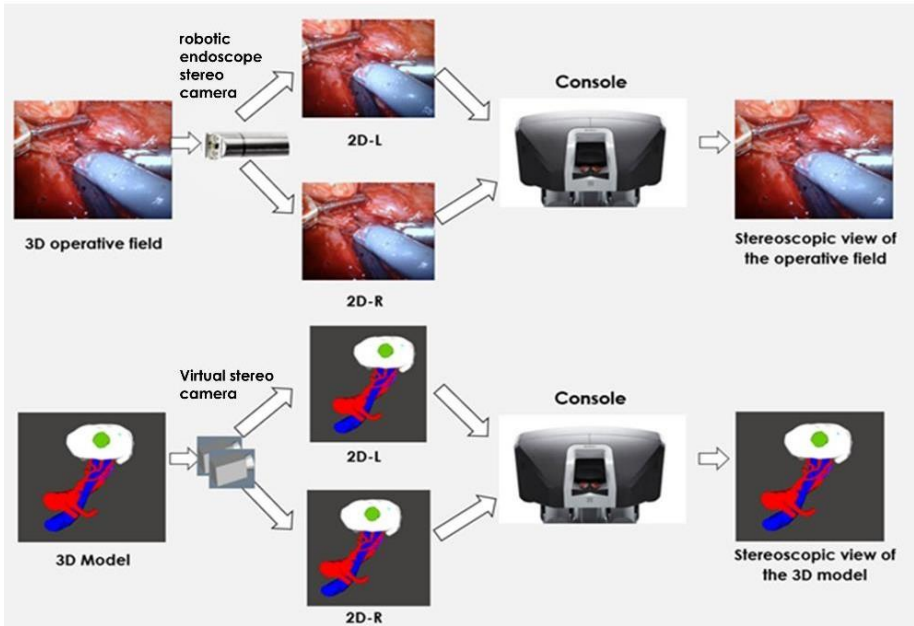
robotic endoscope stereo camera

2D-L

Console

3D operative field

2D-R

Stereoscopic view of the operative field

Virtual stereo camera

2D-L

Console

3D Model

2D-R

Stereoscopic view of the 3D model